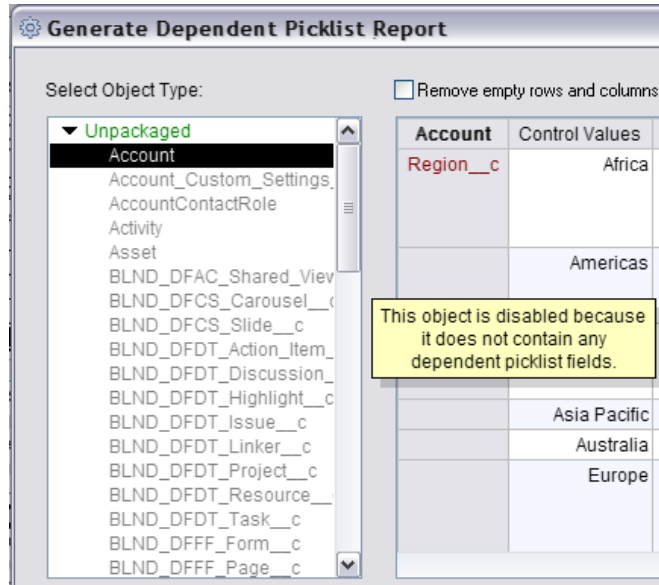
Generate Dependent Picklist Report

Select Object Type:

Remove empty rows and columns

▼ Unpackaged
Account
Account_Custom_Settings_
AccountContactRole
Activity
Asset
BLND_DFAC_Shared_View
BLND_DFCS_Carousel__c
BLND_DFCS_Slide__c
BLND_DFDT_Action_Item_
BLND_DFDT_Discussion_
BLND_DFDT_Highlight__c
BLND_DFDT_Issue__c
BLND_DFDT_Linker__c
BLND_DFDT_Project__c
BLND_DFDT_Resource__
BLND_DFDT_Task__c
BLND_DFFF_Form__c
BLND_DFFF_Page__c

| Account | Control Values |
|---|---|
| Region__c | Africa |
| | Americas |
| | Asia Pacific |
| | Australia |
| | Europe |

This object is disabled because it does not contain any dependent picklist fields.